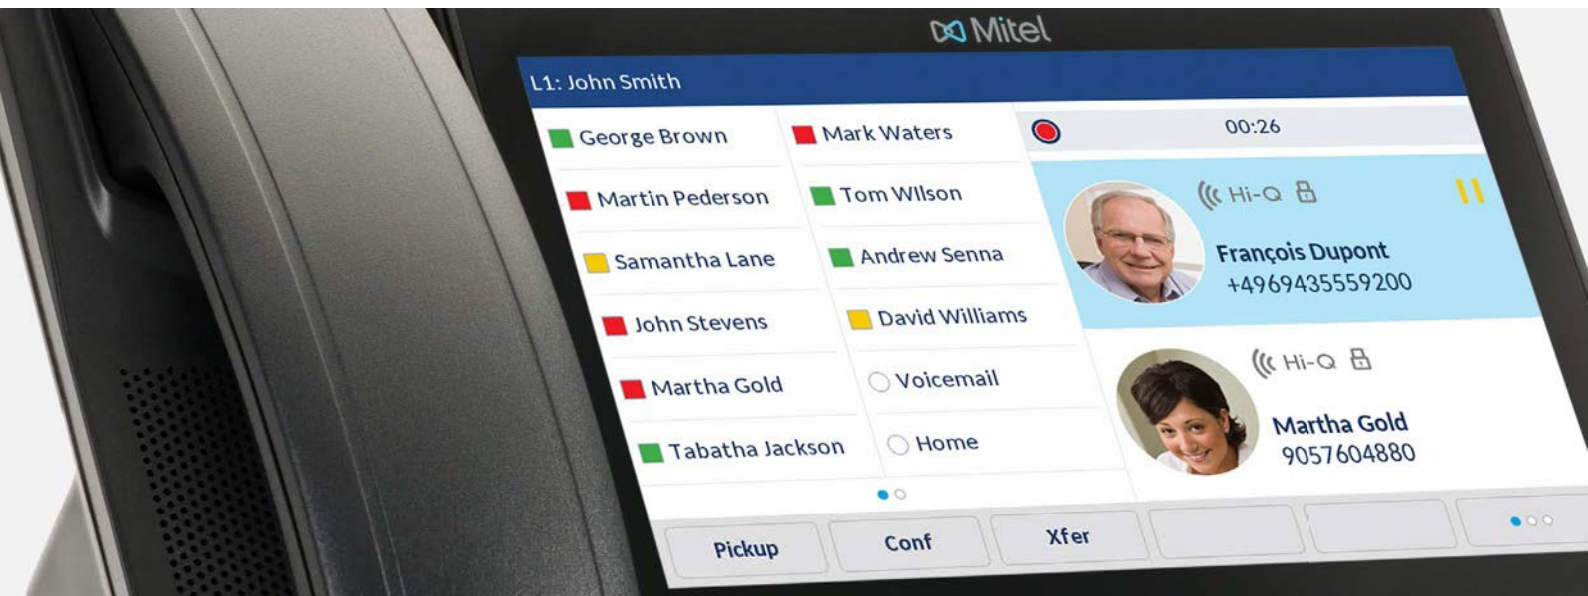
Mitel

L1: John Smith

George Brown
Martin Pederson
Samantha Lane
John Stevens
Martha Gold
Tabatha Jackson

Mark Waters
Tom WIlson
Andrew Senna
David Williams
Voicemail
Home

00:26

Hi-Q
François Dupont
+4969435559200

Hi-Q
Martha Gold
9057604880

Pickup
Conf
Xfer